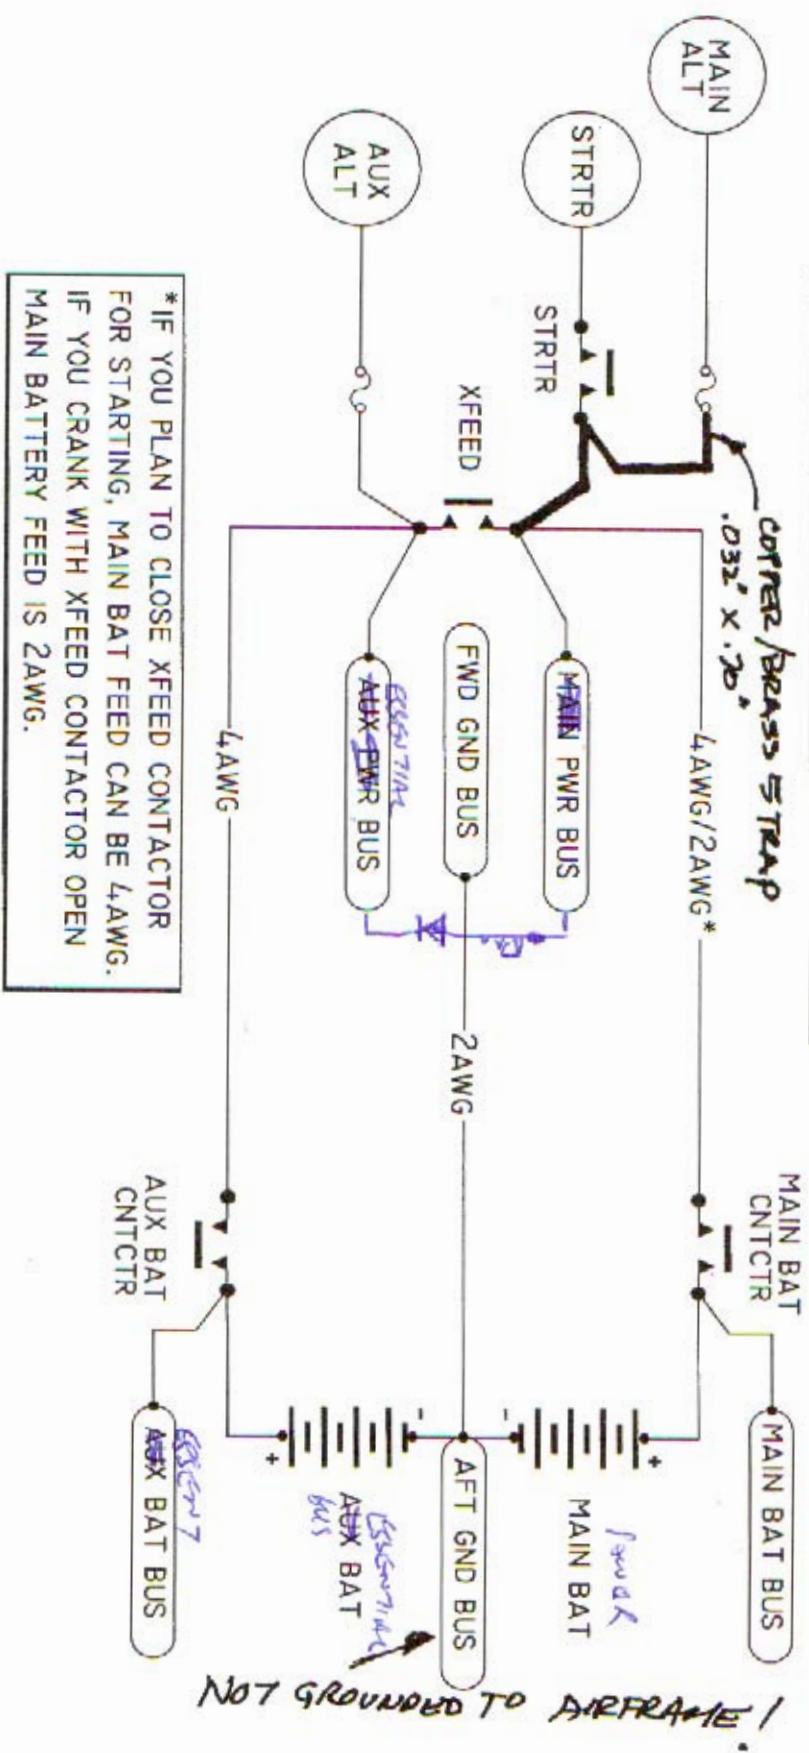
MAIN ALT

STRTR

AUX ALT

STRTR

XFEED

COPPER/BRASS STRAP .032" X .70"

MAIN PWR BUS

FWD GND BUS

AUX PWR BUS

ESSENTIAL

4AWG/2AWG*

4AWG

2AWG

MAIN BAT CNTCTR

AUX BAT CNTCTR

MAIN BAT BUS

MAIN BAT

Spruce

AFT GND BUS

AUX BAT

ESSENTIAL BUS

AUX BAT BUS

ESSENT

NOT GROUNDED TO AIRFRAME!

*IF YOU PLAN TO CLOSE XFEED CONTACTOR FOR STARTING, MAIN BAT FEED CAN BE 4AWG. IF YOU CRANK WITH XFEED CONTACTOR OPEN MAIN BATTERY FEED IS 2AWG.